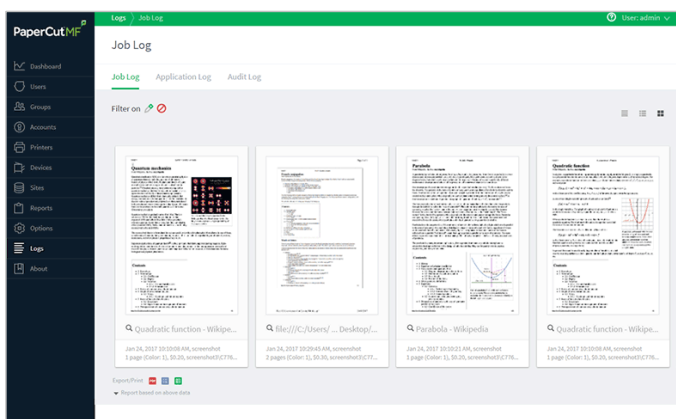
PaperCut MF

Dashboard
Users
Groups
Accounts
Printers
Devices
Sites
Reports
Options
Logs
About

Logs 〉 Job Log

User: admin

Job Log

Job Log Application Log Audit Log

Filter on

Quantum mechanics

Parabola

Quadratic function

Quadratic function - Wikipe...
Jan 24, 2017 10:10:06 AM, screenshot
1 page (Color: 1), $0.20, screenshot\C776...

file:///C:/Users/ ... Desktop/...
Jan 24, 2017 10:09:45 AM, screenshot
2 pages (Color: 1), $0.30, screenshot\C77...

Parabola - Wikipedia
Jan 24, 2017 10:10:22 AM, screenshot
1 page (Color: 1), $0.20, screenshot\C776...

Quadratic function - Wikipe...
Jan 24, 2017 10:10:23 AM, screenshot
1 page (Color: 1), $0.20, screenshot\C776...

Export/Print
Report based on above data